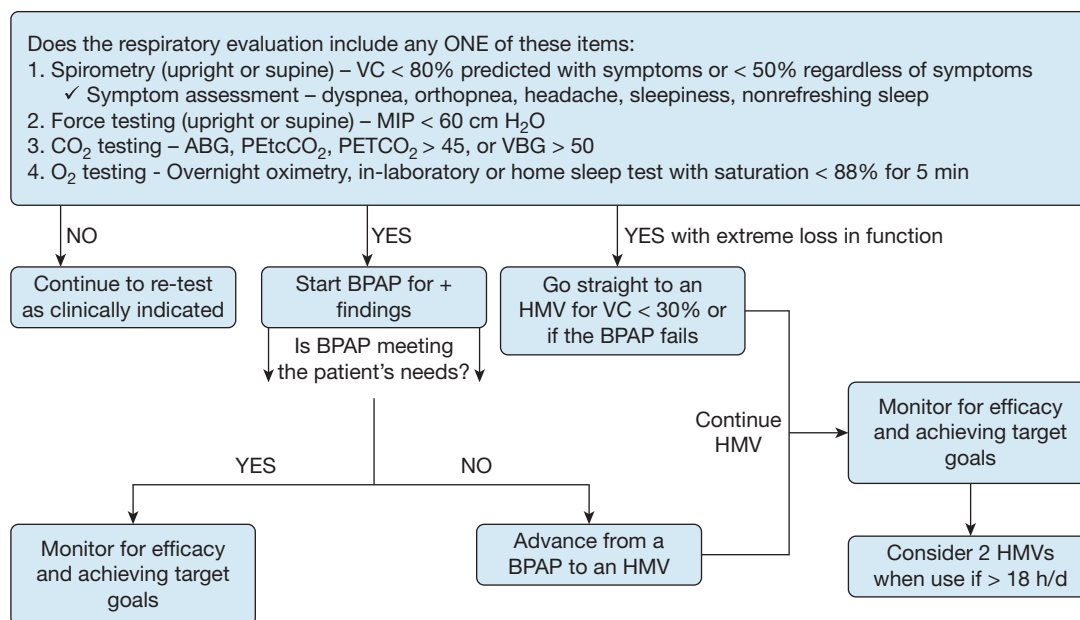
Does the respiratory evaluation include any ONE of these items:
1. Spirometry (upright or supine) – VC < 80% predicted with symptoms or < 50% regardless of symptoms
✓ Symptom assessment – dyspnea, orthopnea, headache, sleepiness, nonrefreshing sleep
2. Force testing (upright or supine) – MIP < 60 cm $H_2O$
3. $CO_2$ testing – ABG, PEtc$CO_2$, PETC$O_2$ > 45, or VBG > 50
4. $O_2$ testing - Overnight oximetry, in-laboratory or home sleep test with saturation < 88% for 5 min

NO

YES

YES with extreme loss in function

Continue to re-test as clinically indicated

Start BPAP for + findings

Go straight to an HMV for VC < 30% or if the BPAP fails

Is BPAP meeting the patient's needs?

Continue HMV

Monitor for efficacy and achieving target goals

YES

NO

Monitor for efficacy and achieving target goals

Advance from a BPAP to an HMV

Consider 2 HMVs when use if > 18 h/d